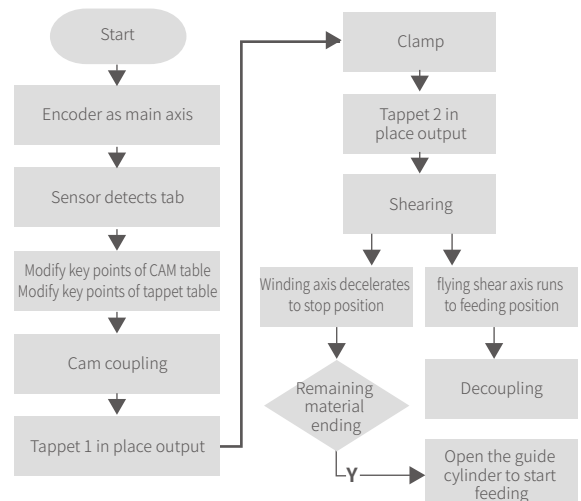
Start

Encoder as main axis

Sensor detects tab

Modify key points of CAM table
Modify key points of tappet table

Cam coupling

Tappet 1 in place output

Clamp

Tappet 2 in place output

Shearing

Winding axis decelerates to stop position

flying shear axis runs to feeding position

Remaining material ending

Decoupling

Y

Open the guide cylinder to start feeding